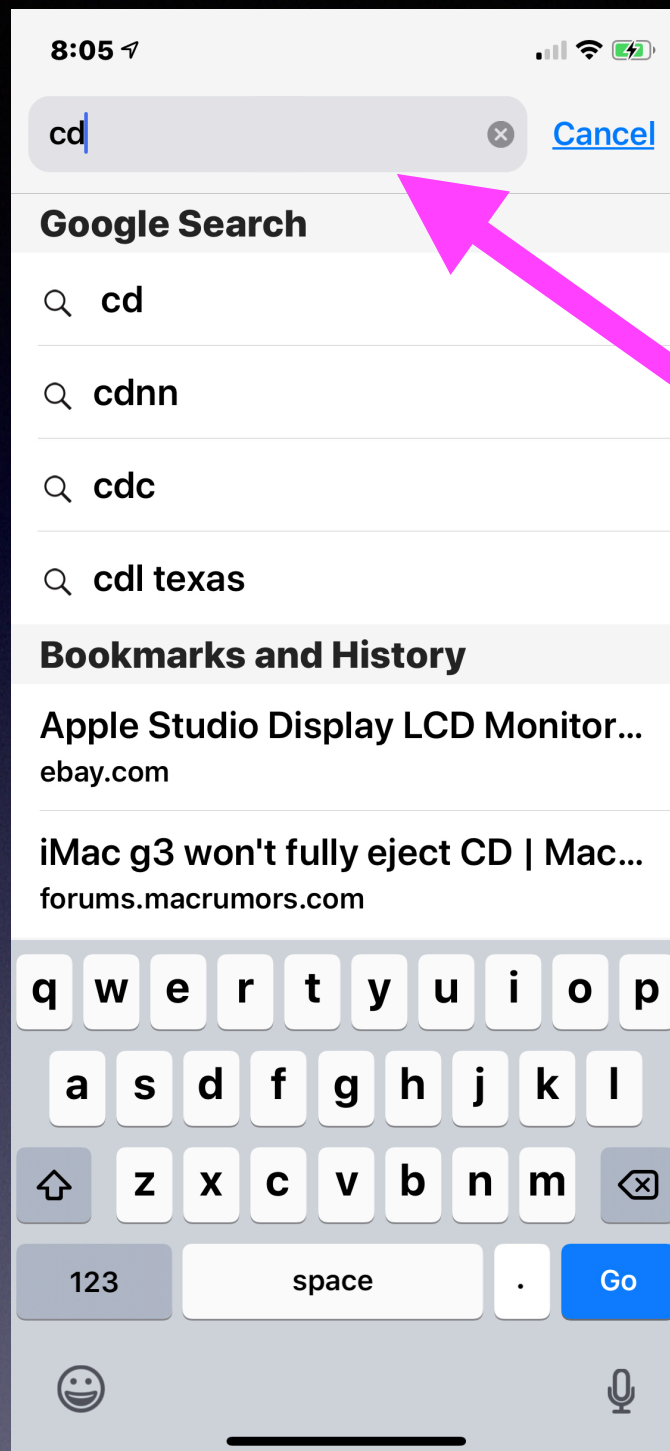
8:05

cd

Cancel

Google Search

cd

cdnn

cdc

cdl texas

Bookmarks and History

Apple Studio Display LCD Monitor...
ebay.com

iMac g3 won't fully eject CD | Mac...
forums.macrumors.com

q w e r t y u i o p
a s d f g h j k l
z x c v b n m
123 space . Go